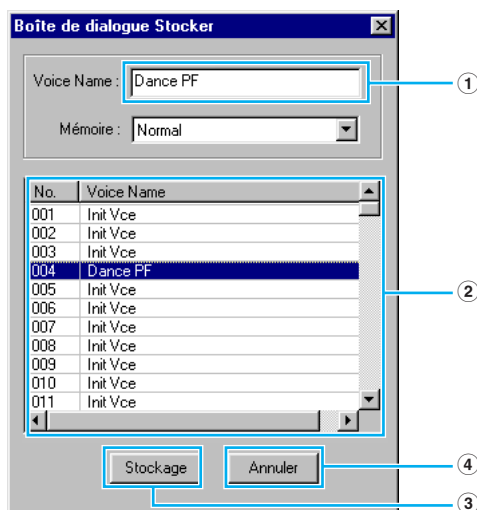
Boîte de dialogue Stocker

Voice Name : Dance PF

Mémoire : Normal

| No. | Voice Name |
|---|---|
| 001 | Init Vce |
| 002 | Init Vce |
| 003 | Init Vce |
| 004 | Dance PF |
| 005 | Init Vce |
| 006 | Init Vce |
| 007 | Init Vce |
| 008 | Init Vce |
| 009 | Init Vce |
| 010 | Init Vce |
| 011 | Init Vce |

Stockage

Annuler

1
2
4
3